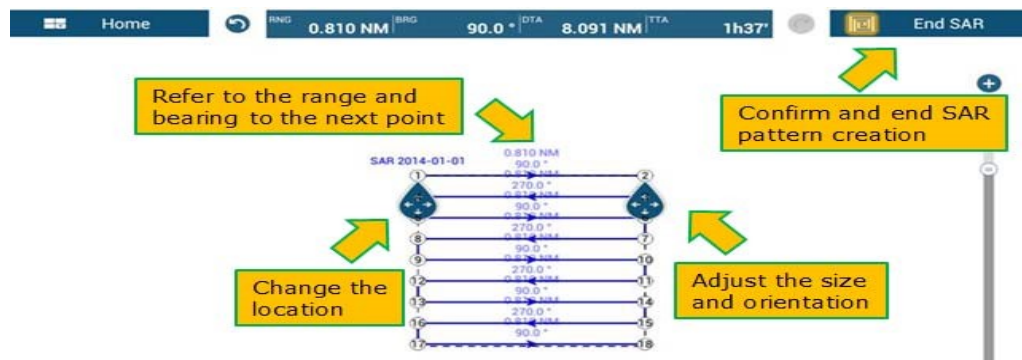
Home RNG 0.810 NM BRG 90.0 ° DTA 8.091 NM TTA 1h37' End SAR

Refer to the range and bearing to the next point

Confirm and end SAR pattern creation

SAR 2014-01-01

0.810 NM
90.0 °
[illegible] NM
270.0 °
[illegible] NM
90.0 °
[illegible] NM
270.0 °
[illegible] NM
90.0 °
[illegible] NM
270.0 °
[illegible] NM
90.0 °
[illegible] NM
270.0 °
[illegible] NM
90.0 °

1 2 8 7 9 10 12 11 13 14 16 15 17 18

Change the location

Adjust the size and orientation